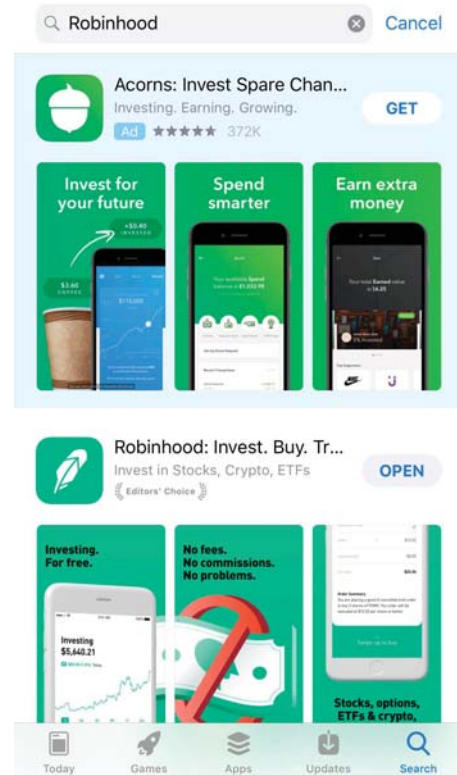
Robinhood

Cancel

Acorns: Invest Spare Chan...

Investing. Earning. Growing.

Ad ★★★★★ 372K

GET

Invest for your future

+$0.40 INVESTED

$3.60 COFFEE

$115,000

Spend smarter

Your available Spend balance is $1,032.98

Earn extra money

Your total Earned value is $4.35

Robinhood: Invest. Buy. Tr...

Invest in Stocks, Crypto, ETFs

Editors' Choice

OPEN

Investing. For free.

Investing $5,640.21

No fees. No commissions. No problems.

Order Summary

Swipe up to buy

Stocks, options, ETFs & crypto,

Today

Games

Apps

Updates

Search